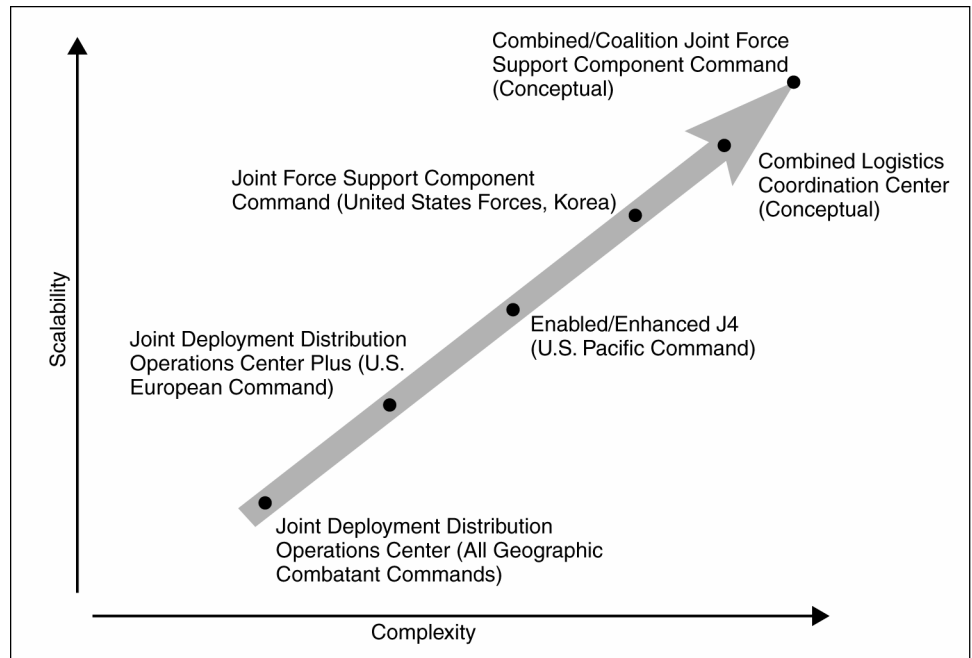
Combined/Coalition Joint Force Support Component Command (Conceptual)

Combined Logistics Coordination Center (Conceptual)

Joint Force Support Component Command (United States Forces, Korea)

Enabled/Enhanced J4 (U.S. Pacific Command)

Joint Deployment Distribution Operations Center Plus (U.S. European Command)

Joint Deployment Distribution Operations Center (All Geographic Combatant Commands)

Scalability

Complexity